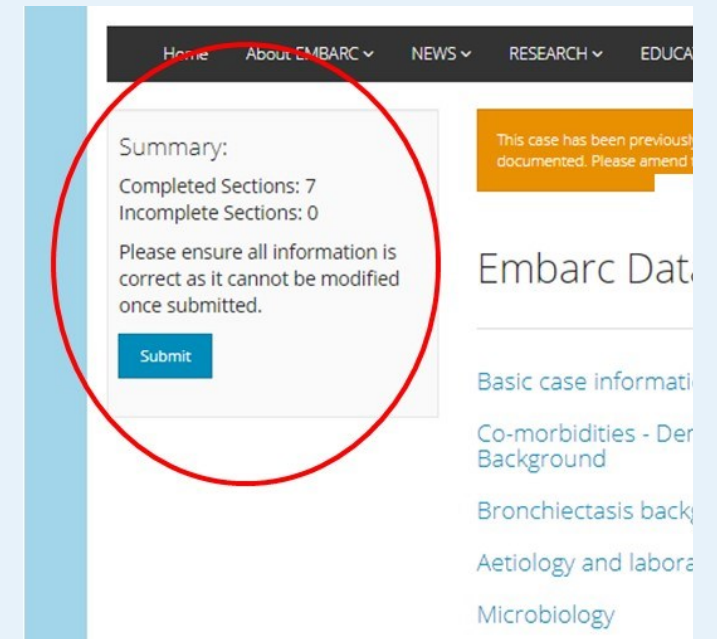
Home About EMBARC ⌄ NEWS ⌄ RESEARCH ⌄ EDUCA

Summary:

Completed Sections: 7
Incomplete Sections: 0

Please ensure all information is correct as it cannot be modified once submitted.

Submit

This case has been previousl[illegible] documented. Please amend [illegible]

Embarc Dat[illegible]

Basic case informati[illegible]

Co-morbidities - Der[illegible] Background

Bronchiectasis back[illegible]

Aetiology and labora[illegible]

Microbiology